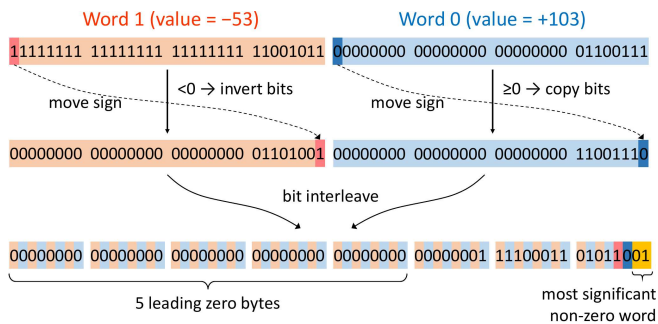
Word 1 (value = −53)

Word 0 (value = +103)

11111111 11111111 11111111 11001011

00000000 00000000 00000000 01100111

move sign

<0 → invert bits

move sign

≥0 → copy bits

00000000 00000000 00000000 01101001

00000000 00000000 00000000 11001110

bit interleave

00000000 00000000 00000000 00000000 00000000 00000001 11100011 01011001

5 leading zero bytes

most significant non-zero word